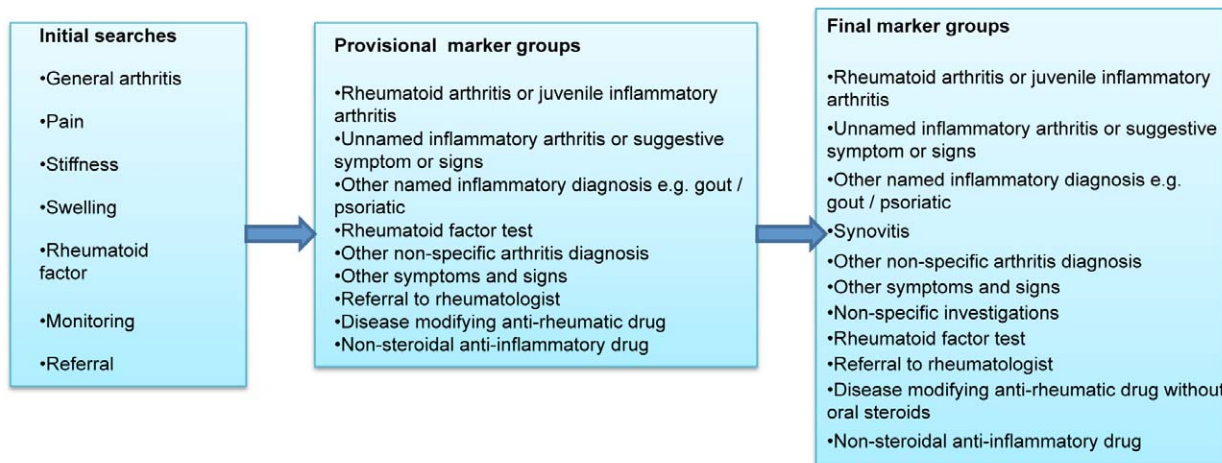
Initial searches

•General arthritis

•Pain

•Stiffness

•Swelling

•Rheumatoid factor

•Monitoring

•Referral

Provisional marker groups

•Rheumatoid arthritis or juvenile inflammatory arthritis
•Unnamed inflammatory arthritis or suggestive symptom or signs
•Other named inflammatory diagnosis e.g. gout / psoriatic
•Rheumatoid factor test
•Other non-specific arthritis diagnosis
•Other symptoms and signs
•Referral to rheumatologist
•Disease modifying anti-rheumatic drug
•Non-steroidal anti-inflammatory drug

Final marker groups

•Rheumatoid arthritis or juvenile inflammatory arthritis

•Unnamed inflammatory arthritis or suggestive symptom or signs

•Other named inflammatory diagnosis e.g. gout / psoriatic

•Synovitis

•Other non-specific arthritis diagnosis

•Other symptoms and signs

•Non-specific investigations

•Rheumatoid factor test

•Referral to rheumatologist

•Disease modifying anti-rheumatic drug without oral steroids

•Non-steroidal anti-inflammatory drug